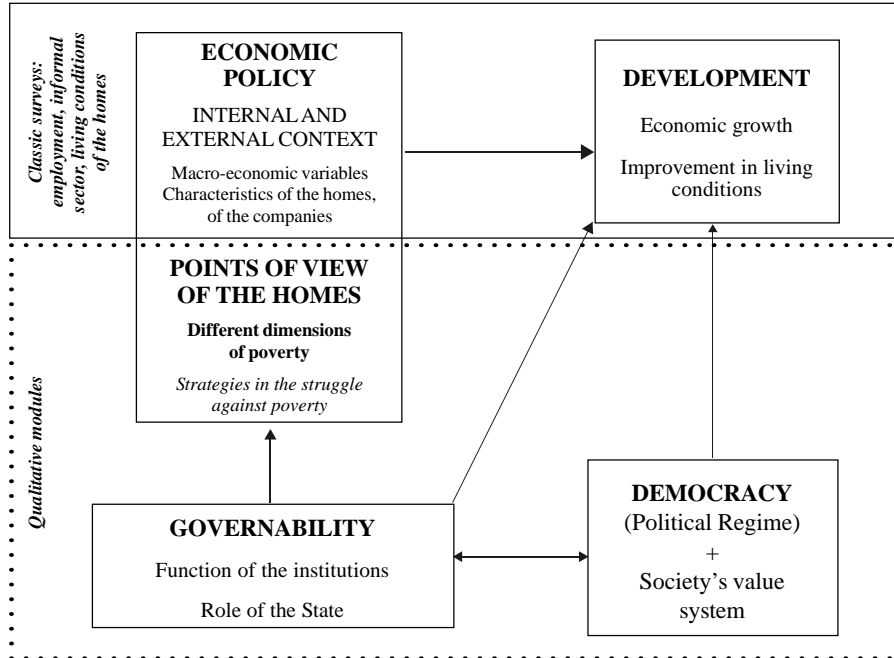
Classic surveys: employment, informal sector, living conditions of the homes

ECONOMIC POLICY

INTERNAL AND EXTERNAL CONTEXT

Macro-economic variables
Characteristics of the homes, of the companies

DEVELOPMENT

Economic growth

Improvement in living conditions

Qualitative modules

POINTS OF VIEW OF THE HOMES

Different dimensions of poverty

Strategies in the struggle against poverty

GOVERNABILITY

Function of the institutions

Role of the State

DEMOCRACY
(Political Regime)
+
Society's value system